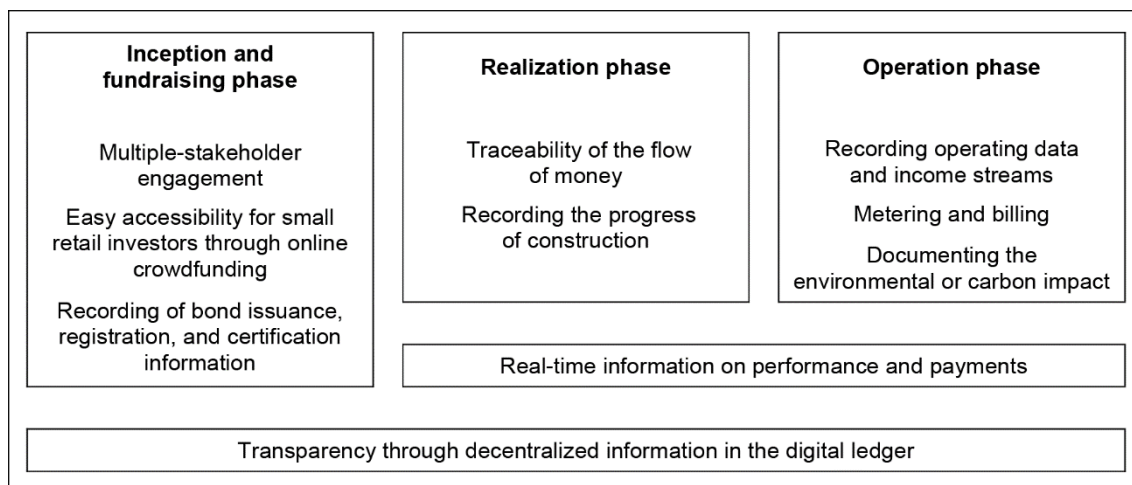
Inception and fundraising phase

Multiple-stakeholder engagement

Easy accessibility for small retail investors through online crowdfunding

Recording of bond issuance, registration, and certification information

Realization phase

Traceability of the flow of money

Recording the progress of construction

Operation phase

Recording operating data and income streams

Metering and billing

Documenting the environmental or carbon impact

Real-time information on performance and payments

Transparency through decentralized information in the digital ledger